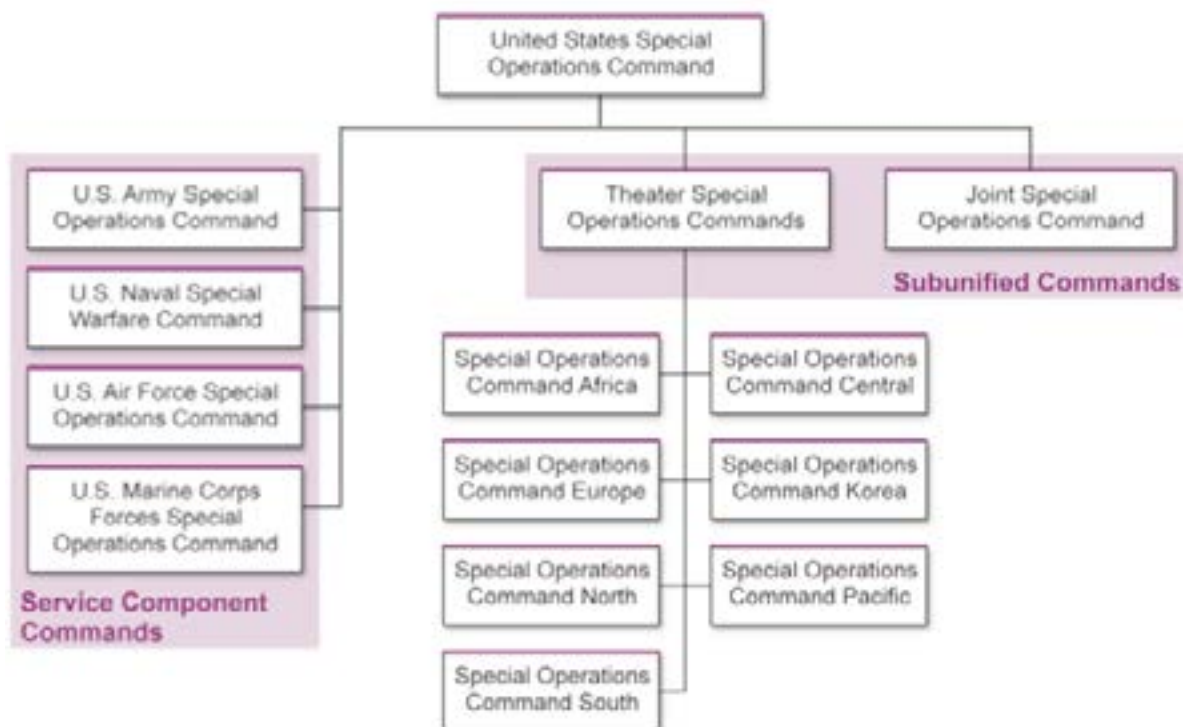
United States Special Operations Command

U.S. Army Special Operations Command

U.S. Naval Special Warfare Command

U.S. Air Force Special Operations Command

U.S. Marine Corps Forces Special Operations Command

Service Component Commands

Theater Special Operations Commands

Joint Special Operations Command

Subunified Commands

Special Operations Command Africa

Special Operations Command Central

Special Operations Command Europe

Special Operations Command Korea

Special Operations Command North

Special Operations Command Pacific

Special Operations Command South